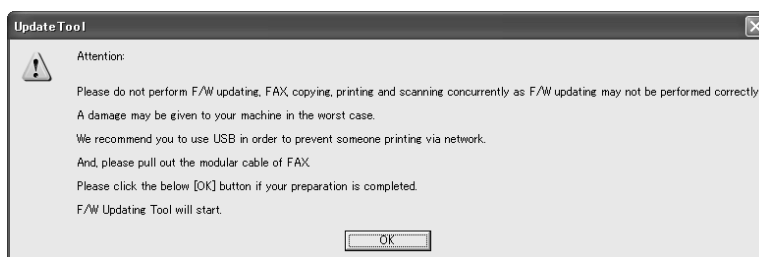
Update Tool

Attention:

Please do not perform F/W updating, FAX, copying, printing and scanning concurrently as F/W updating may not be performed correctly

A damage may be given to your machine in the worst case.

We recommend you to use USB in order to prevent someone printing via network.

And, please pull out the modular cable of FAX.

Please click the below [OK] button if your preparation is completed.

F/W Updating Tool will start.

OK